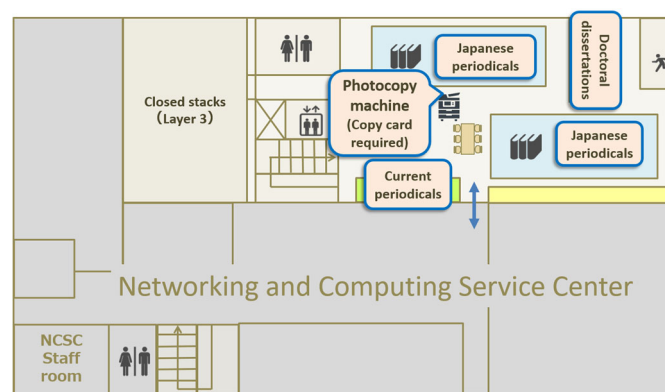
Closed stacks
(Layer 3)

Japanese periodicals

Doctoral dissertations

Photocopy machine
(Copy card required)

Japanese periodicals

Current periodicals

Networking and Computing Service Center

NCSC Staff room